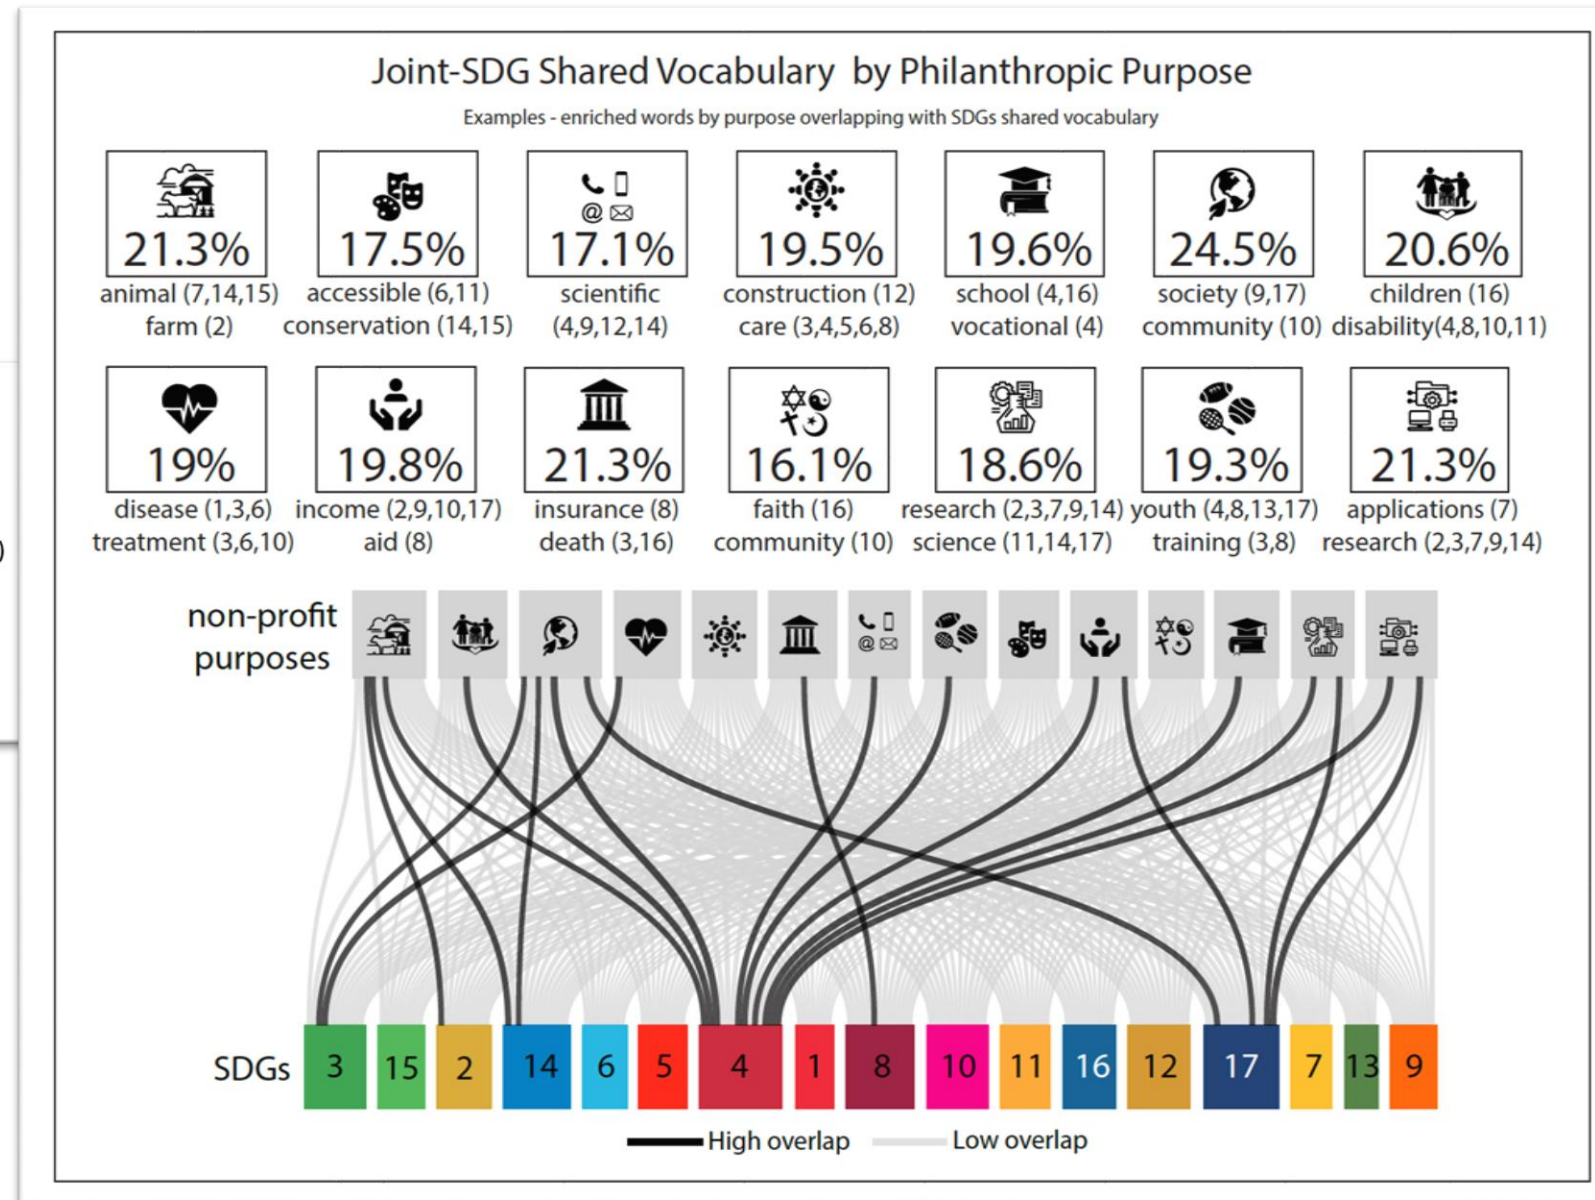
Joint-SDG Shared Vocabulary by Philanthropic Purpose

Examples - enriched words by purpose overlapping with SDGs shared vocabulary

21.3%
animal (7,14,15)
farm (2)

17.5%
accessible (6,11)
conservation (14,15)

17.1%
scientific
(4,9,12,14)

19.5%
construction (12)
care (3,4,5,6,8)

19.6%
school (4,16)
vocational (4)

24.5%
society (9,17)
community (10)

20.6%
children (16)
disability(4,8,10,11)

19%
disease (1,3,6)
treatment (3,6,10)

19.8%
income (2,9,10,17)
aid (8)

21.3%
insurance (8)
death (3,16)

16.1%
faith (16)
community (10)

18.6%
research (2,3,7,9,14)
science (11,14,17)

19.3%
youth (4,8,13,17)
training (3,8)

21.3%
applications (7)
research (2,3,7,9,14)

non-profit purposes

SDGs 3 15 2 14 6 5 4 1 8 10 11 16 12 17 7 13 9

High overlap Low overlap